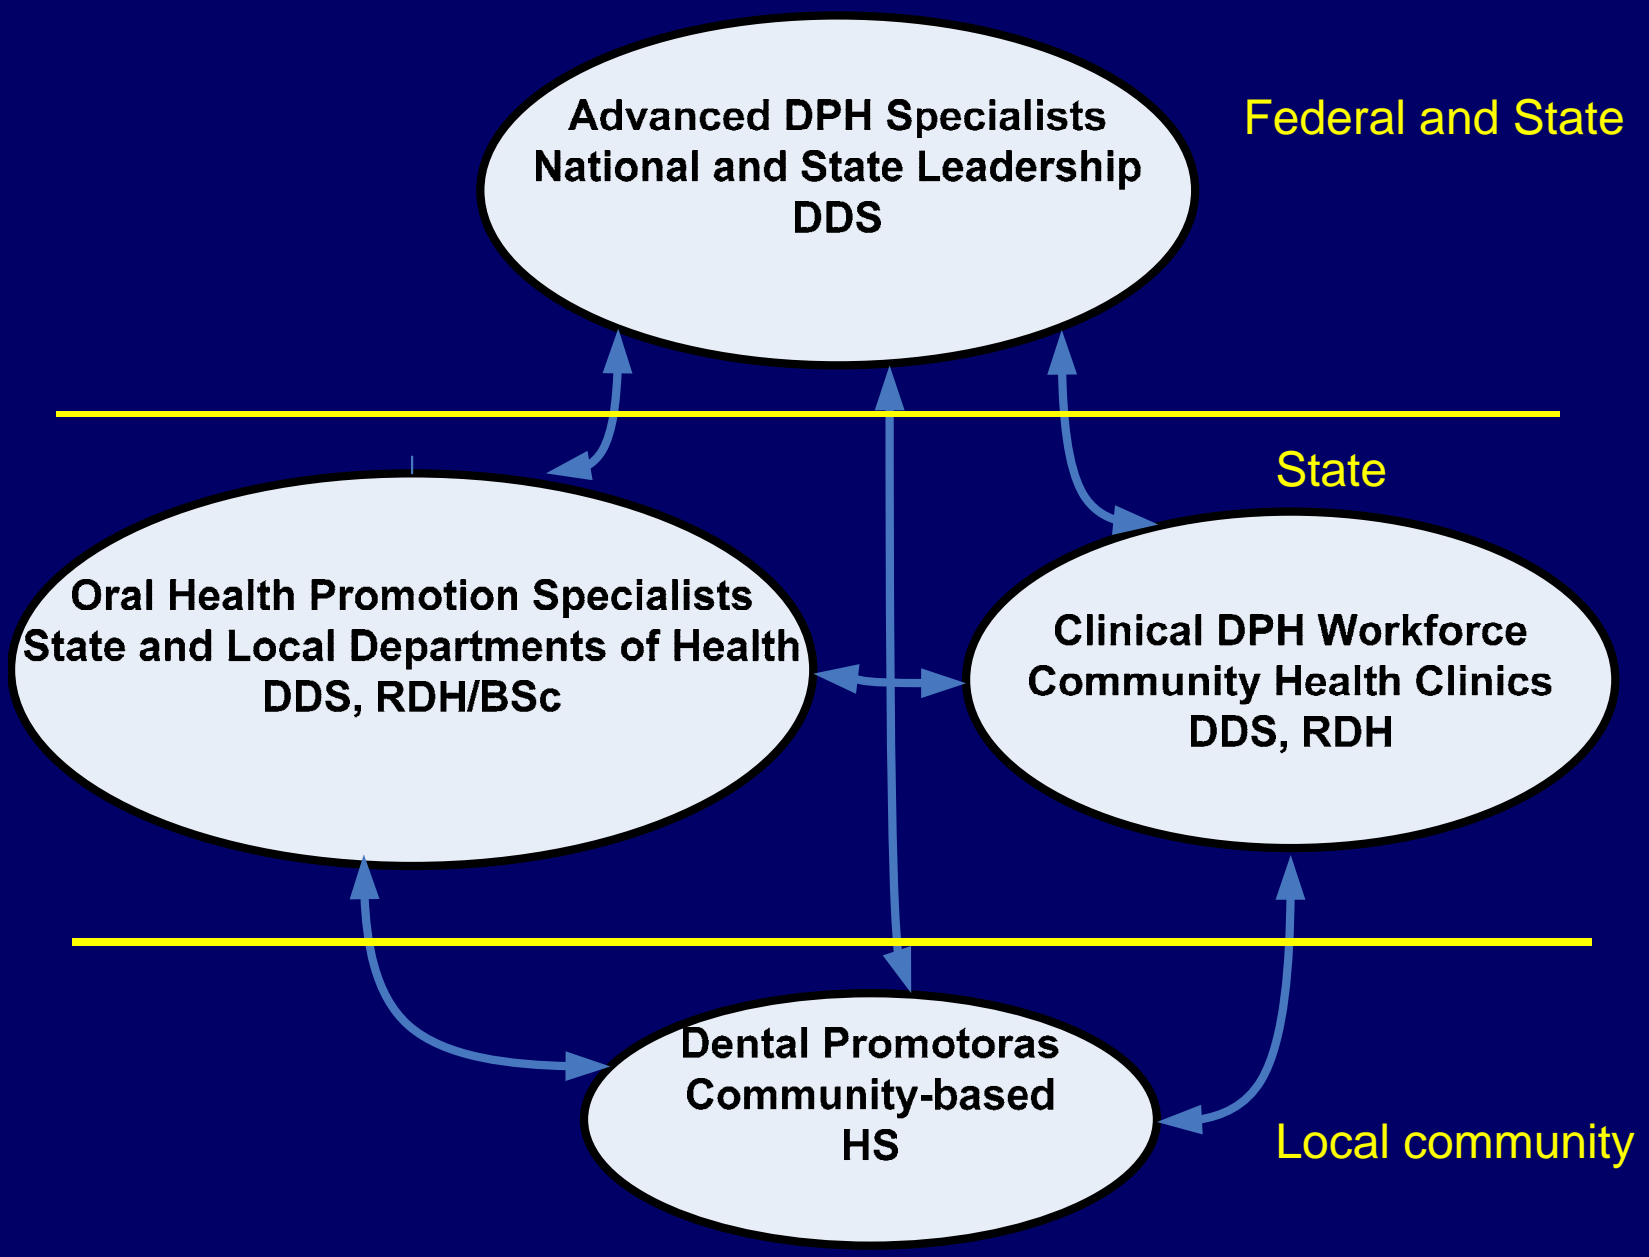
Advanced DPH Specialists
National and State Leadership
DDS

Federal and State

State

Oral Health Promotion Specialists
State and Local Departments of Health
DDS, RDH/BSc

Clinical DPH Workforce
Community Health Clinics
DDS, RDH

Dental Promotoras
Community-based
HS

Local community